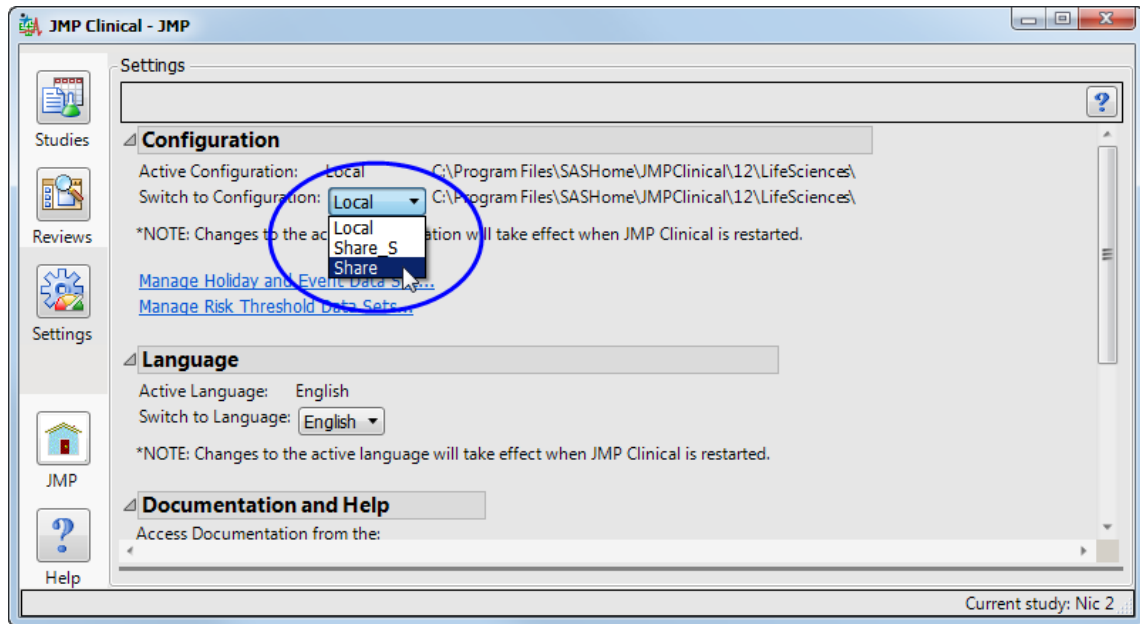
JMP Clinical - JMP

Studies

Reviews

Settings

JMP

Help

Settings

?

Configuration

Active Configuration: Local C:\Program Files\SASHome\JMPClinical\12\LifeSciences\

Switch to Configuration: Local C:\Program Files\SASHome\JMPClinical\12\LifeSciences\

Local
Share_S
Share

*NOTE: Changes to the ac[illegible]ation will take effect when JMP Clinical is restarted.

Manage Holiday and Event Data S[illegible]...

Manage Risk Threshold Data Sets...

Language

Active Language: English

Switch to Language: English

*NOTE: Changes to the active language will take effect when JMP Clinical is restarted.

Documentation and Help

Access Documentation from the:

Current study: Nic 2